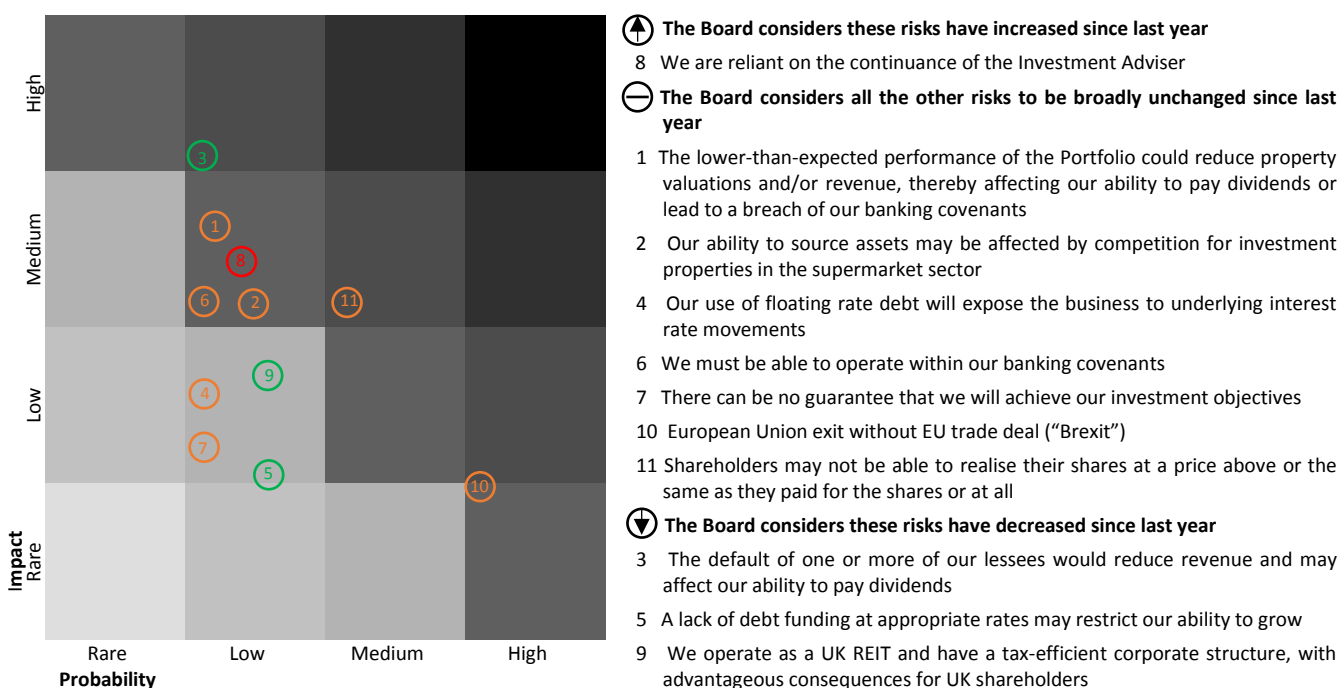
High

Medium

Low

Impact
Rare

3
1
8
6
2
11
9
4
7
5
10

Rare Low Medium High
Probability

**The Board considers these risks have increased since last year**

8 We are reliant on the continuance of the Investment Adviser

**The Board considers all the other risks to be broadly unchanged since last year**

1 The lower-than-expected performance of the Portfolio could reduce property valuations and/or revenue, thereby affecting our ability to pay dividends or lead to a breach of our banking covenants

2 Our ability to source assets may be affected by competition for investment properties in the supermarket sector

4 Our use of floating rate debt will expose the business to underlying interest rate movements

6 We must be able to operate within our banking covenants

7 There can be no guarantee that we will achieve our investment objectives

10 European Union exit without EU trade deal ("Brexit")

11 Shareholders may not be able to realise their shares at a price above or the same as they paid for the shares or at all

**The Board considers these risks have decreased since last year**

3 The default of one or more of our lessees would reduce revenue and may affect our ability to pay dividends

5 A lack of debt funding at appropriate rates may restrict our ability to grow

9 We operate as a UK REIT and have a tax-efficient corporate structure, with advantageous consequences for UK shareholders